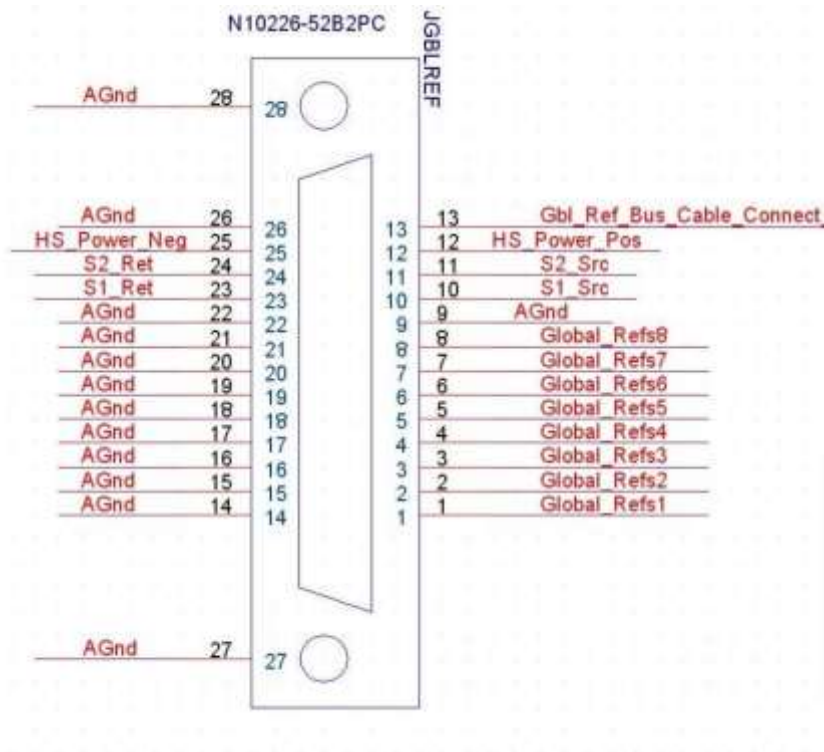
N10226-52B2PC

JGBLREF

AGnd 28 28

AGnd 26 26
HS_Power_Neg 25 25
S2_Ret 24 24
S1_Ret 23 23
AGnd 22 22
AGnd 21 21
AGnd 20 20
AGnd 19 19
AGnd 18 18
AGnd 17 17
AGnd 16 16
AGnd 15 15
AGnd 14 14

13 13 Gbl_Ref_Bus_Cable_Connect
12 12 HS_Power_Pos
11 11 S2_Src
10 10 S1_Src
9 9 AGnd
8 8 Global_Refs8
7 7 Global_Refs7
6 6 Global_Refs6
5 5 Global_Refs5
4 4 Global_Refs4
3 3 Global_Refs3
2 2 Global_Refs2
1 1 Global_Refs1

AGnd 27 27